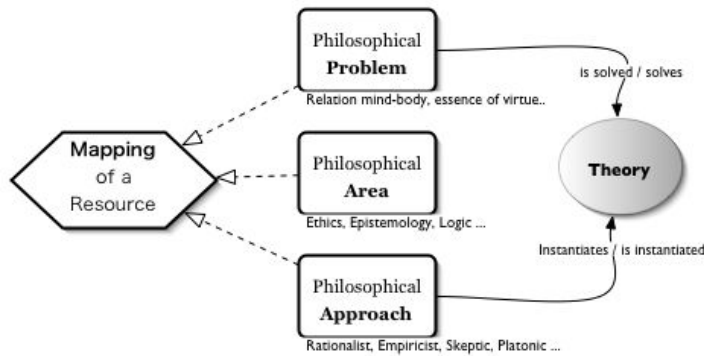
Mapping of a Resource

Philosophical Problem

Relation mind-body, essence of virtue..

Philosophical Area

Ethics, Epistemology, Logic ...

Philosophical Approach

Rationalist, Empiricist, Skeptic, Platonic ...

is solved / solves

Theory

Instantiates / is instantiated